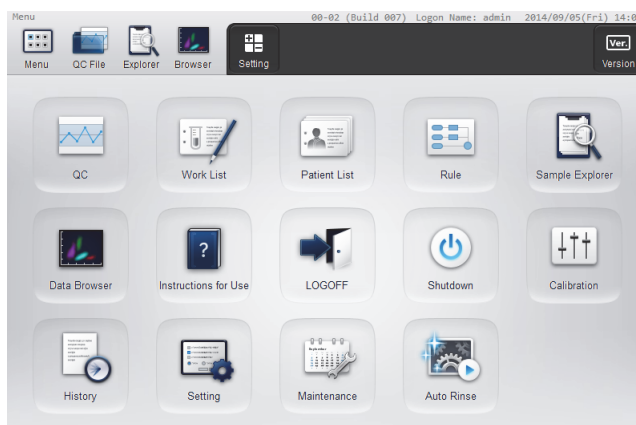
Menu

00-02 (Build 007) Logon Name: admin 2014/09/05(Fri) 14:0

Menu
QC File
Explorer
Browser
Setting
Ver.
Version

QC
Work List
Patient List
Rule
Sample Explorer
Data Browser
Instructions for Use
LOGOFF
Shutdown
Calibration
History
Setting
Maintenance
Auto Rinse